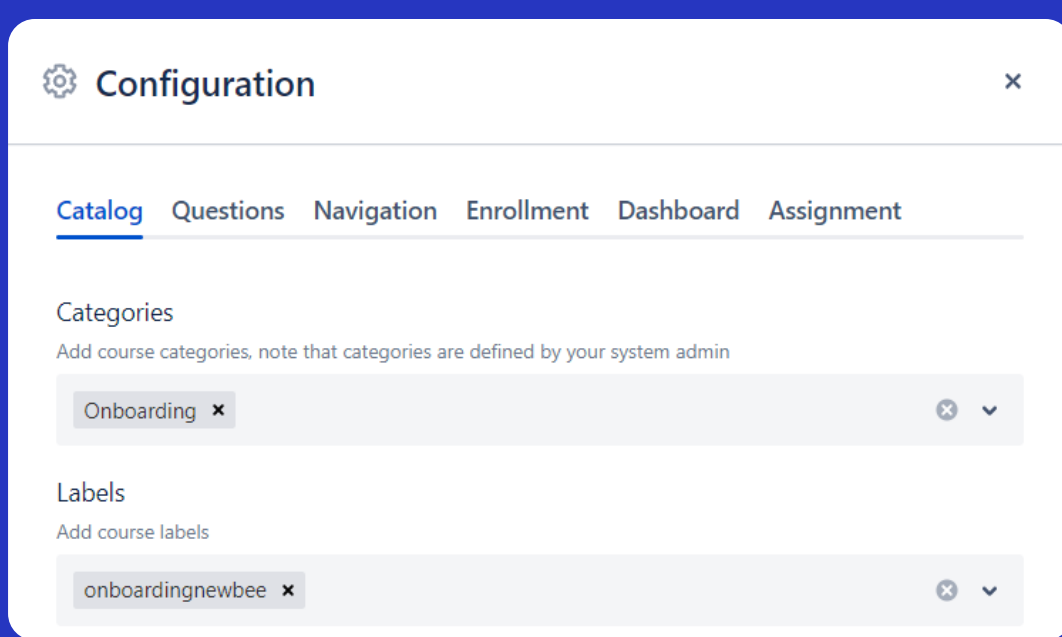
Configuration

×

Catalog Questions Navigation Enrollment Dashboard Assignment

Categories

Add course categories, note that categories are defined by your system admin

Onboarding ×

Labels

Add course labels

onboardingnewbee ×